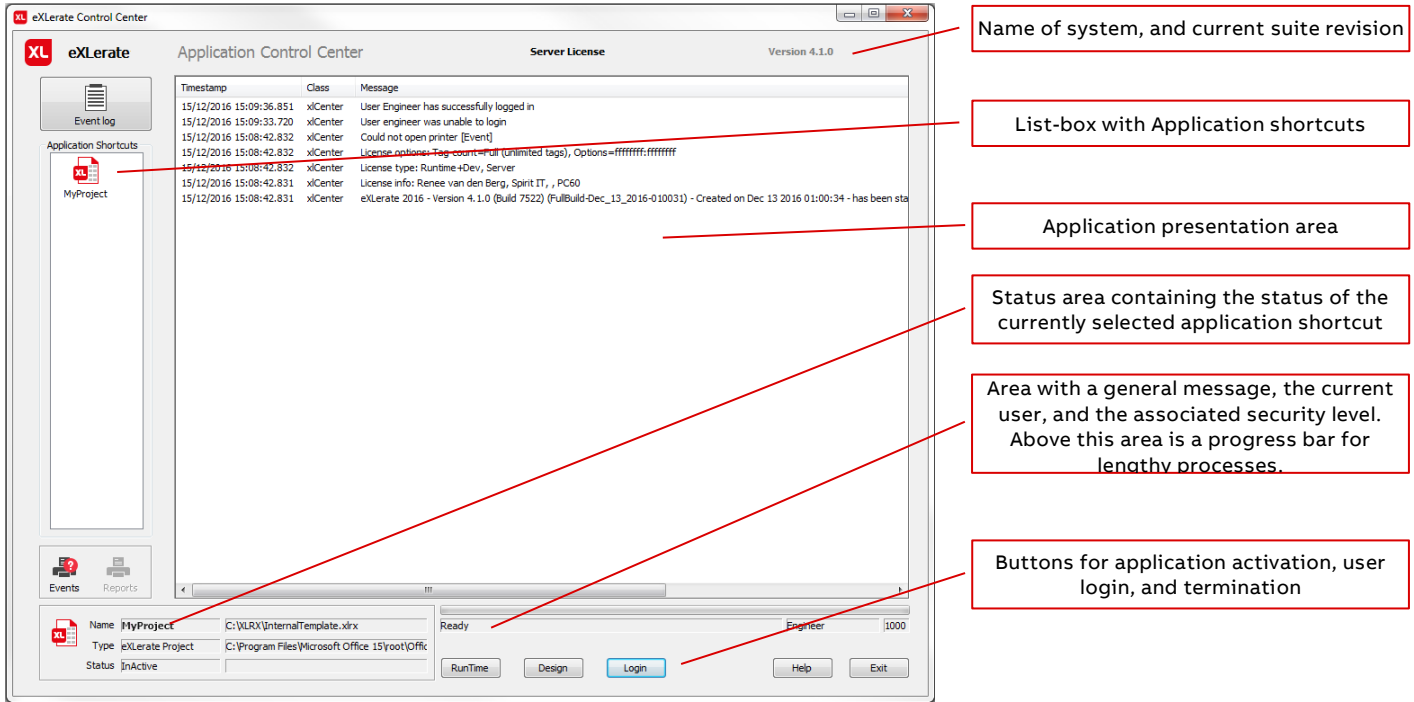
eXLerate Control Center

XL eXLerate Application Control Center Server License Version 4.1.0

Event log

Application Shortcuts

MyProject

| Timestamp | Class | Message |
|---|---|---|
| 15/12/2016 15:09:36.851 | xlCenter | User Engineer has successfully logged in |
| 15/12/2016 15:09:33.720 | xlCenter | User engineer was unable to login |
| 15/12/2016 15:08:42.832 | xlCenter | Could not open printer [Event] |
| 15/12/2016 15:08:42.832 | xlCenter | License options: Tag-count=Full (unlimited tags), Options=ffffffff:ffffffff |
| 15/12/2016 15:08:42.832 | xlCenter | License type: Runtime+Dev, Server |
| 15/12/2016 15:08:42.831 | xlCenter | License info: Renee van den Berg, Spirit IT, , PC60 |
| 15/12/2016 15:08:42.831 | xlCenter | eXLerate 2016 - Version 4.1.0 (Build 7522) (FullBuild-Dec_13_2016-010031) - Created on Dec 13 2016 01:00:34 - has been sta |

Events Reports

Name MyProject C:\XLRX\InternalTemplate.xlrx
Type eXLerate Project C:\Program Files\Microsoft Office 15\root\Offic
Status InActive

Ready Engineer 1000

RunTime Design Login Help Exit

Name of system, and current suite revision

List-box with Application shortcuts

Application presentation area

Status area containing the status of the currently selected application shortcut

Area with a general message, the current user, and the associated security level. Above this area is a progress bar for lengthy processes.

Buttons for application activation, user login, and termination